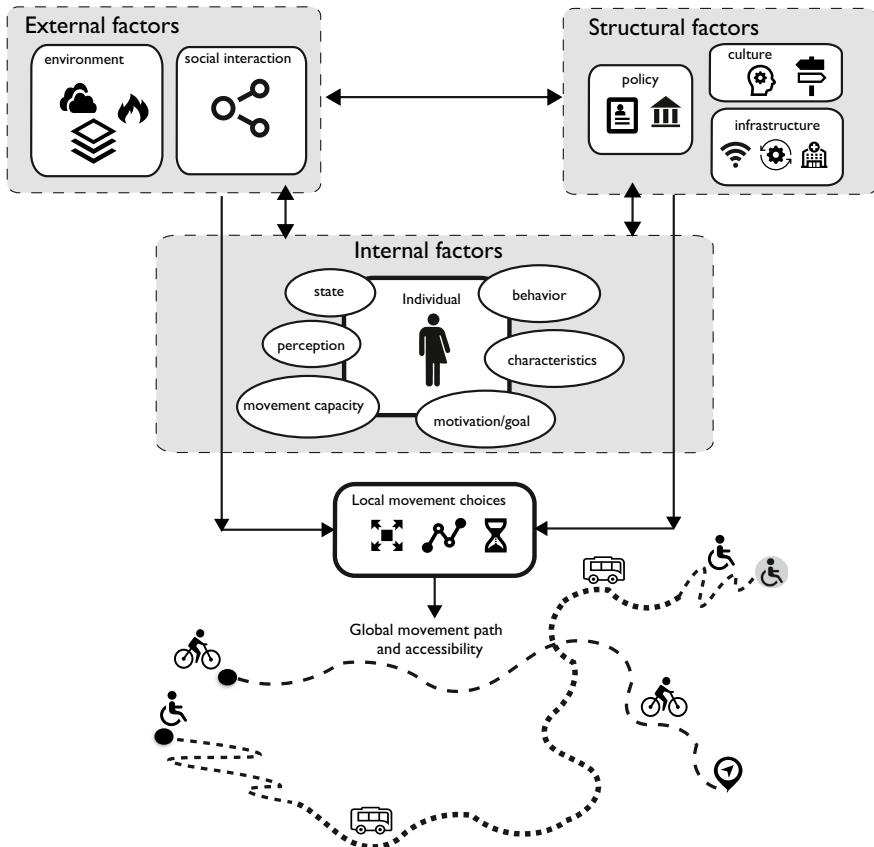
External factors

environment

social interaction

Structural factors

policy

culture

infrastructure

Internal factors

state

Individual

behavior

perception

characteristics

movement capacity

motivation/goal

Local movement choices

Global movement path and accessibility